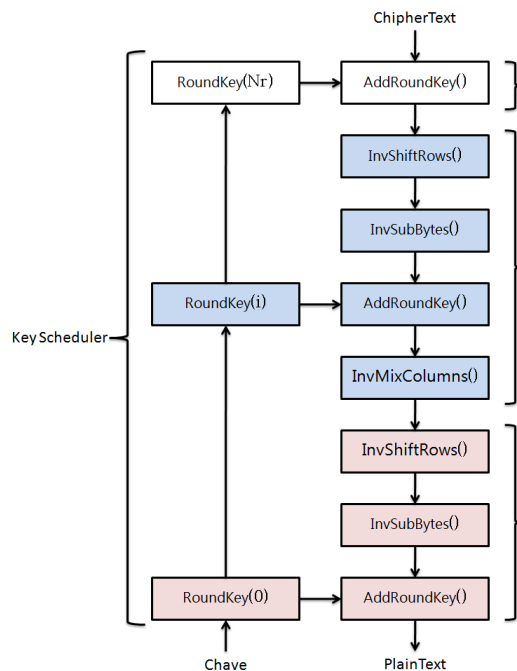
ChipherText

RoundKey(Nr)

AddRoundKey()

InvShiftRows()

InvSubBytes()

Key Scheduler

RoundKey(i)

AddRoundKey()

InvMixColumns()

InvShiftRows()

InvSubBytes()

RoundKey(0)

AddRoundKey()

Chave

PlainText